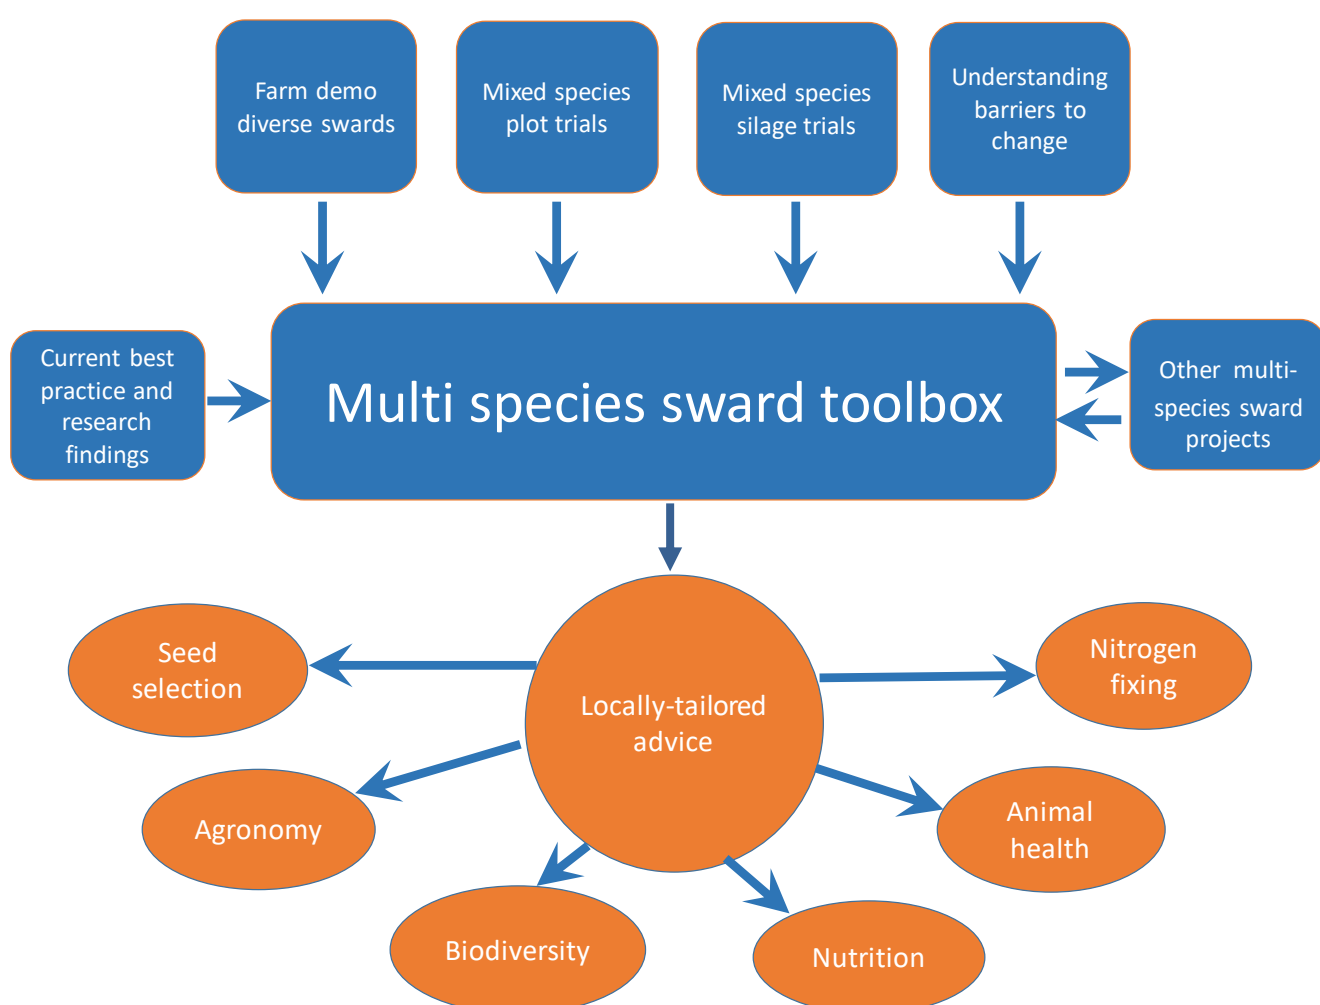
Farm demo diverse swards

Mixed species plot trials

Mixed species silage trials

Understanding barriers to change

Current best practice and research findings

Multi species sward toolbox

Other multi-species sward projects

Locally-tailored advice

Seed selection

Nitrogen fixing

Agronomy

Animal health

Biodiversity

Nutrition